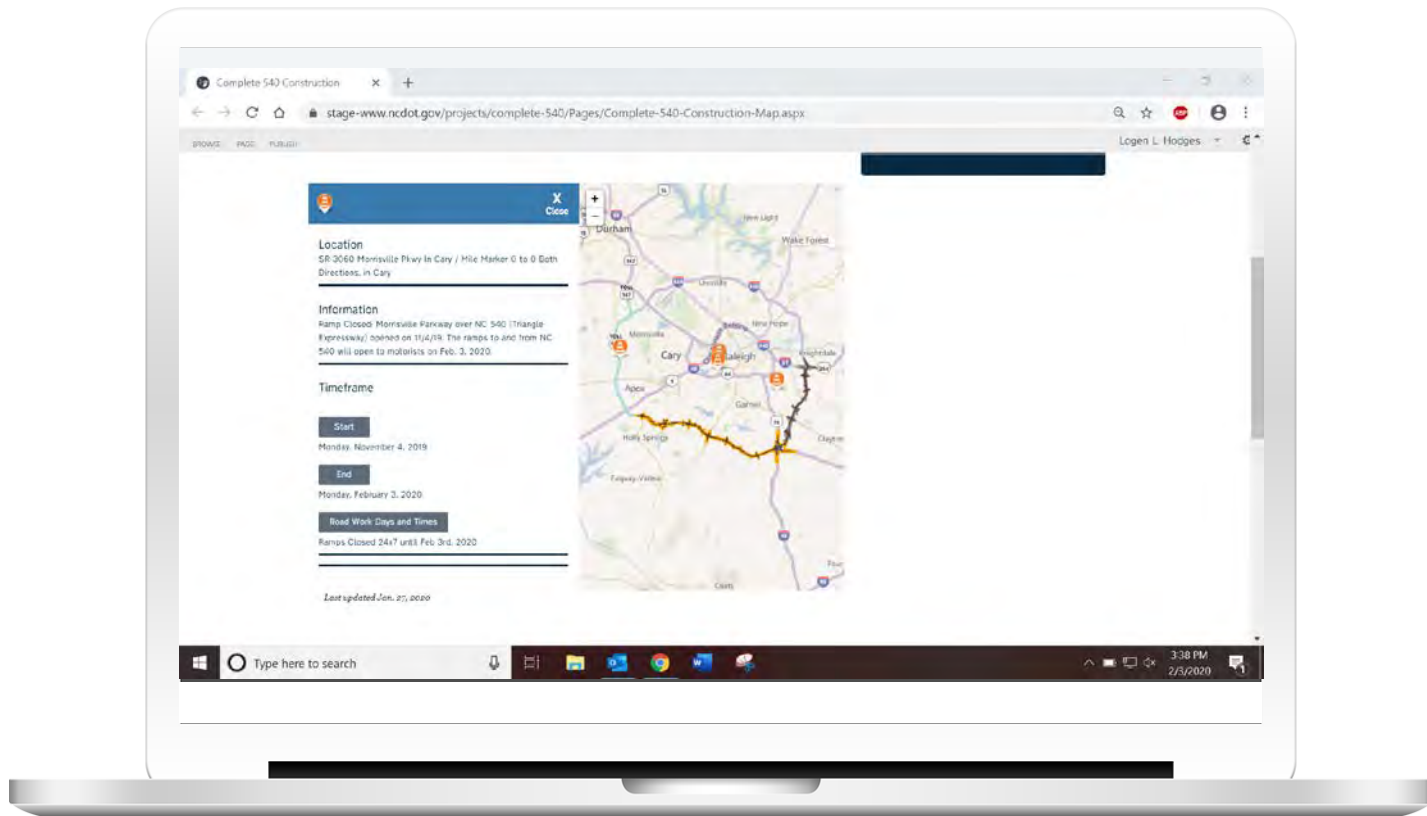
Complete 540 Construction

stage-www.ncdot.gov/projects/complete-540/Pages/Complete-540-Construction-Map.aspx

BROWSE PAGE PUBLISH

Logen L. Hodges

X
Close

Location
SR 3060 Morrisville Pkwy In Cary / Mile Marker 0 to 0 Both Directions, in Cary

Information
Ramp Closed: Morrisville Parkway over NC 540 (Triangle Expressway) opened on 11/4/19. The ramps to and from NC 540 will open to motorists on Feb. 3, 2020.

Timeframe

Start
Monday, November 4, 2019

End
Monday, February 3, 2020

Road Work Days and Times
Ramps Closed 24x7 until Feb 3rd, 2020

Last updated Jan. 27, 2020

+
−
Durham
New Light
Wake Forest
Morrisville
Cary
Raleigh
New Hope
Knightdale
Apex
Garner
Holly Springs
Clayton
Fuquay-Varina
Coats

Type here to search

3:38 PM
2/3/2020